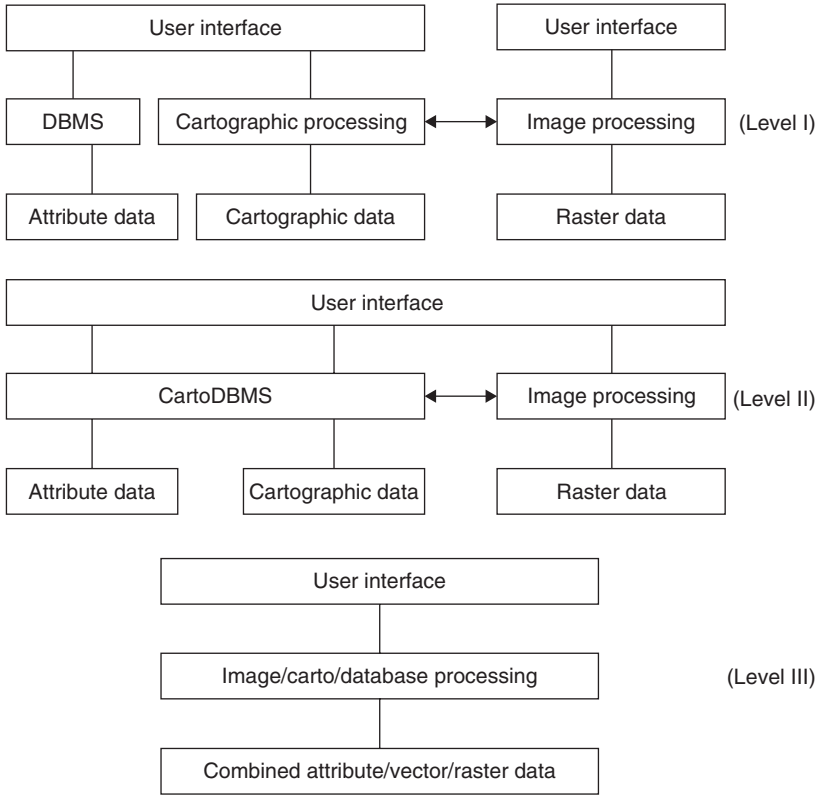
User interface

User interface

DBMS

Cartographic processing

Image processing

(Level I)

Attribute data

Cartographic data

Raster data

User interface

CartoDBMS

Image processing

(Level II)

Attribute data

Cartographic data

Raster data

User interface

Image/carto/database processing

(Level III)

Combined attribute/vector/raster data